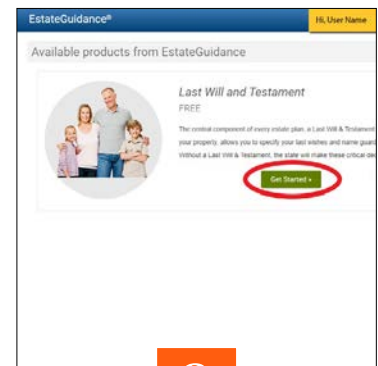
EstateGuidance®

Hi, User Name

Available products from EstateGuidance

Last Will and Testament

FREE

The central component of every estate plan, a Last Will & Testament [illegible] your property, allows you to specify your last wishes and name guard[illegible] Without a Last Will & Testament, the state will make these critical de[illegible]

Get Started »